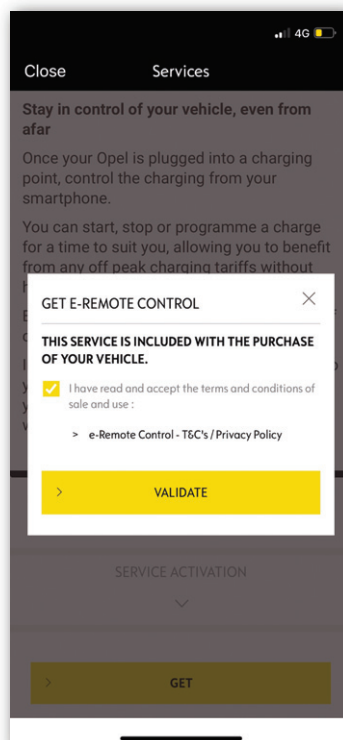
4G

Close Services

Stay in control of your vehicle, even from afar

Once your Opel is plugged into a charging point, control the charging from your smartphone.

You can start, stop or programme a charge for a time to suit you, allowing you to benefit from any off peak charging tariffs without h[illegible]

E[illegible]

I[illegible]
y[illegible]
y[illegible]
v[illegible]

GET E-REMOTE CONTROL ×

THIS SERVICE IS INCLUDED WITH THE PURCHASE OF YOUR VEHICLE.

I have read and accept the terms and conditions of sale and use :

> e-Remote Control - T&C's / Privacy Policy

> VALIDATE

SERVICE ACTIVATION

> GET